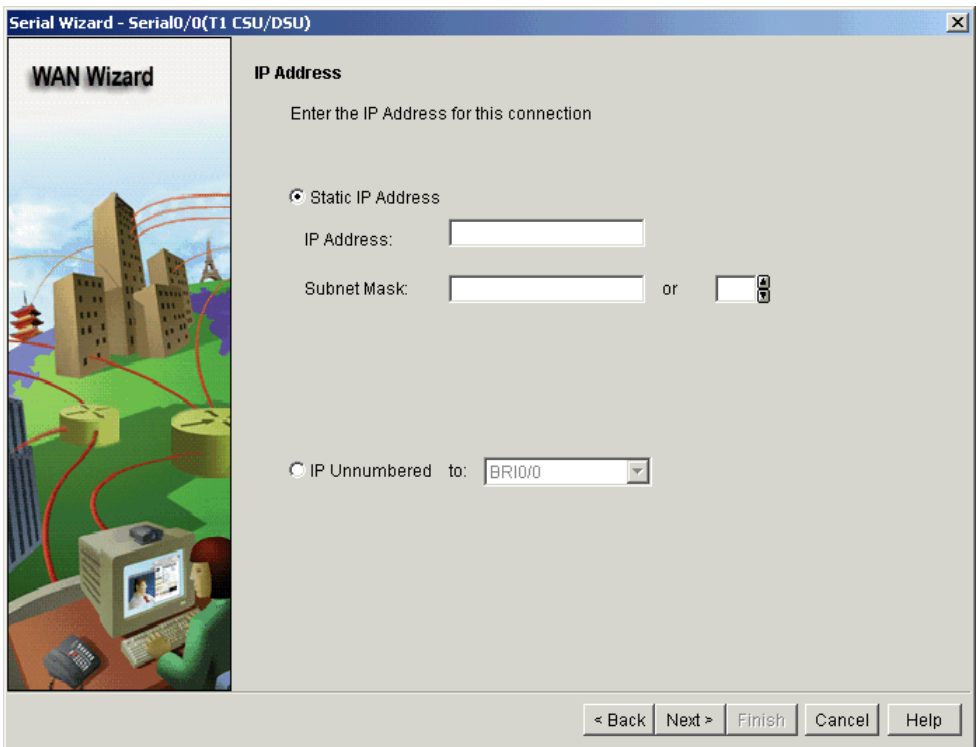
Serial Wizard - Serial0/0(T1 CSU/DSU)

WAN Wizard

IP Address

Enter the IP Address for this connection

Static IP Address

IP Address:

Subnet Mask: or

IP Unnumbered to: BRI0/0

< Back Next > Finish Cancel Help